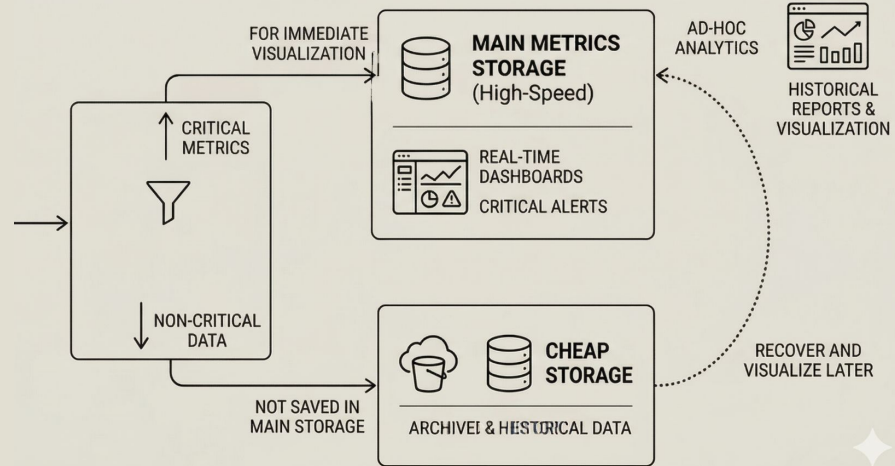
FOR IMMEDIATE VISUALIZATION

MAIN METRICS STORAGE
(High-Speed)

AD-HOC ANALYTICS

HISTORICAL REPORTS & VISUALIZATION

CRITICAL METRICS

REAL-TIME DASHBOARDS

CRITICAL ALERTS

NON-CRITICAL DATA

CHEAP STORAGE

RECOVER AND VISUALIZE LATER

NOT SAVED IN MAIN STORAGE

ARCHIVEI & HISTORICAL DATA